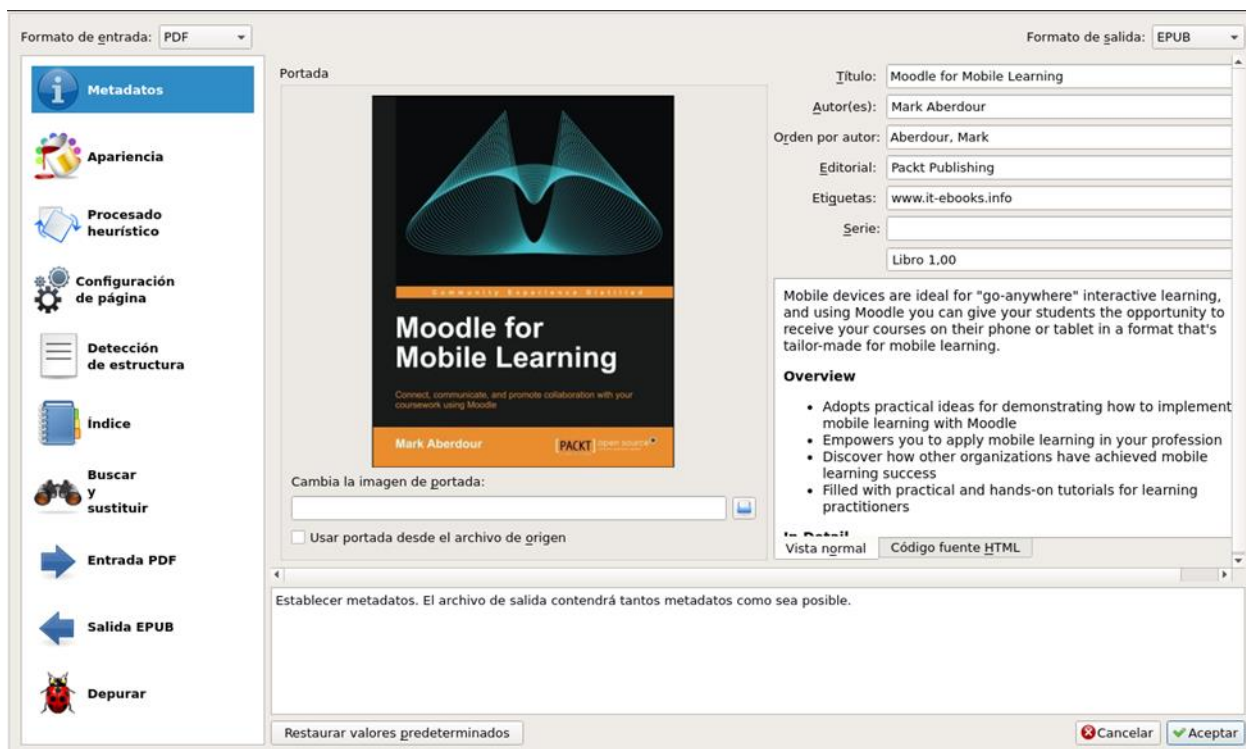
Formato de entrada: PDF

Formato de salida: EPUB

Metadatos

Apariencia

Procesado heurístico

Configuración de página

Detección de estructura

Índice

Buscar y sustituir

Entrada PDF

Salida EPUB

Depurar

Portada

Community Experience Distilled

Moodle for Mobile Learning

Connect, communicate, and promote collaboration with your coursework using Moodle

Mark Aberdour

PACKT open source

Cambia la imagen de portada:

Usar portada desde el archivo de origen

Título: Moodle for Mobile Learning

Autor(es): Mark Aberdour

Orden por autor: Aberdour, Mark

Editorial: Packt Publishing

Etiquetas: www.it-ebooks.info

Serie:

Libro 1,00

Mobile devices are ideal for "go-anywhere" interactive learning, and using Moodle you can give your students the opportunity to receive your courses on their phone or tablet in a format that's tailor-made for mobile learning.

Overview

• Adopts practical ideas for demonstrating how to implement mobile learning with Moodle
• Empowers you to apply mobile learning in your profession
• Discover how other organizations have achieved mobile learning success
• Filled with practical and hands-on tutorials for learning practitioners

In Detail

Vista normal | Código fuente HTML

Establecer metadatos. El archivo de salida contendrá tantos metadatos como sea posible.

Restaurar valores predeterminados

Cancelar

Aceptar